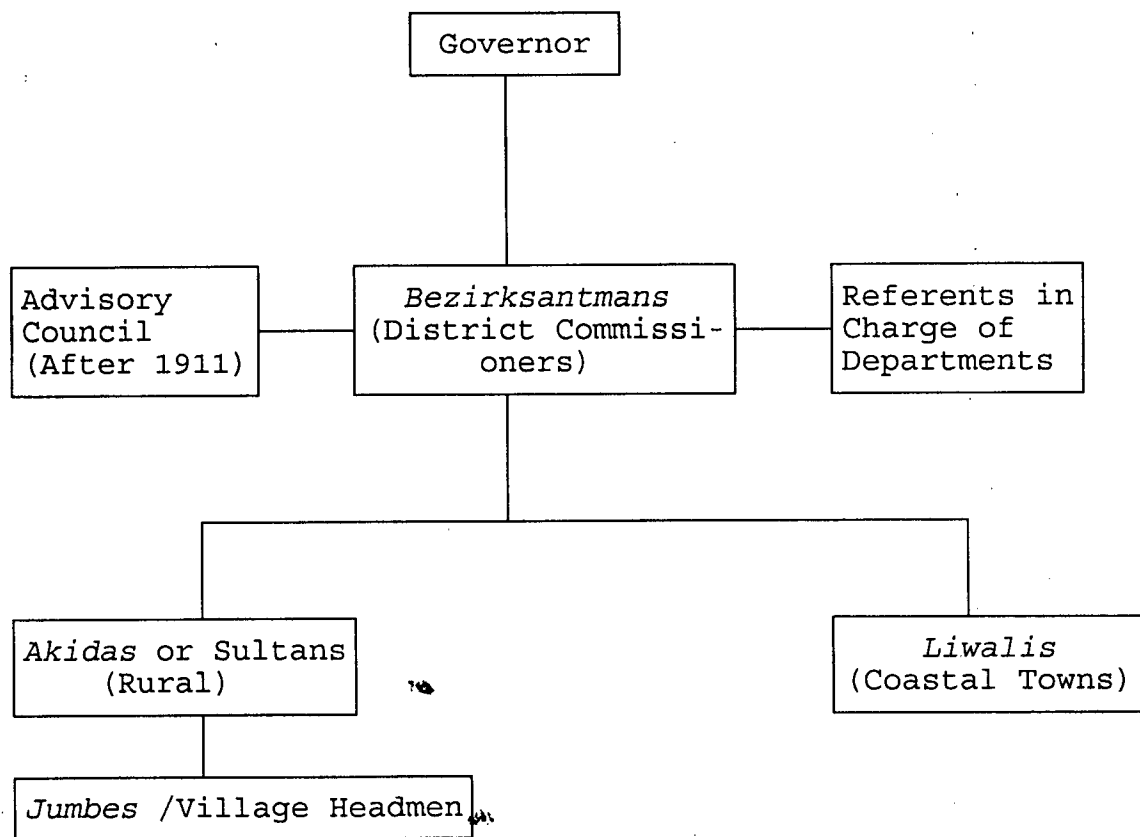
Governor

Advisory Council (After 1911)

*Bezirksantmans* (District Commissioners)

Referents in Charge of Departments

*Akidas* or Sultans (Rural)

*Liwalis* (Coastal Towns)

*Jumbes* /Village Headmen